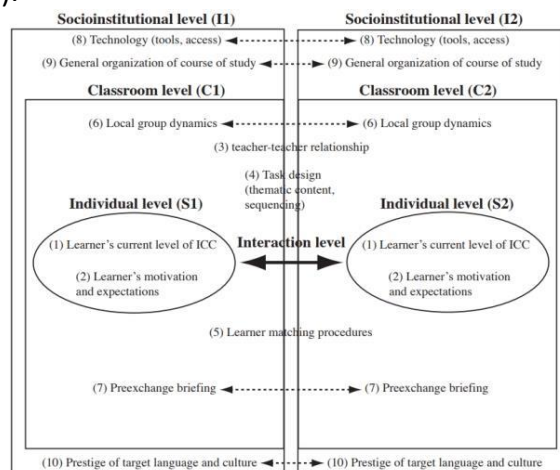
Socioinstitutional level (I1)

Socioinstitutional level (I2)

(8) Technology (tools, access)

(8) Technology (tools, access)

(9) General organization of course of study

(9) General organization of course of study

Classroom level (C1)

Classroom level (C2)

(6) Local group dynamics

(6) Local group dynamics

(3) teacher-teacher relationship

(4) Task design (thematic content, sequencing)

Individual level (S1)

Individual level (S2)

(1) Learner's current level of ICC

(2) Learner's motivation and expectations

Interaction level

(1) Learner's current level of ICC

(2) Learner's motivation and expectations

(5) Learner matching procedures

(7) Preexchange briefing

(7) Preexchange briefing

(10) Prestige of target language and culture

(10) Prestige of target language and culture